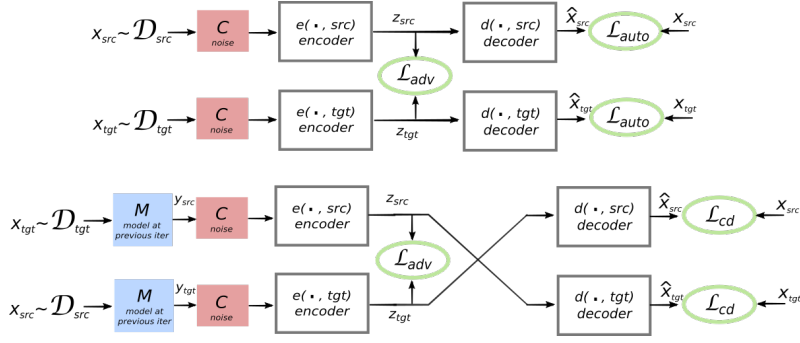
$x_{src} \sim \mathcal{D}_{src}$ C noise e( • , src) encoder $z_{src}$ d( • , src) decoder $\hat{x}_{src}$ $\mathcal{L}_{auto}$ $x_{src}$

$\mathcal{L}_{adv}$

$x_{tgt} \sim \mathcal{D}_{tgt}$ C noise e( • , tgt) encoder $z_{tgt}$ d( • , tgt) decoder $\hat{x}_{tgt}$ $\mathcal{L}_{auto}$ $x_{tgt}$

$x_{tgt} \sim \mathcal{D}_{tgt}$ M model at previous iter $y_{src}$ C noise e( • , src) encoder $z_{src}$ d( • , src) decoder $\hat{x}_{src}$ $\mathcal{L}_{cd}$ $x_{src}$

$\mathcal{L}_{adv}$

$x_{src} \sim \mathcal{D}_{src}$ M model at previous iter $y_{tgt}$ C noise e( • , tgt) encoder $z_{tgt}$ d( • , tgt) decoder $\hat{x}_{tgt}$ $\mathcal{L}_{cd}$ $x_{tgt}$